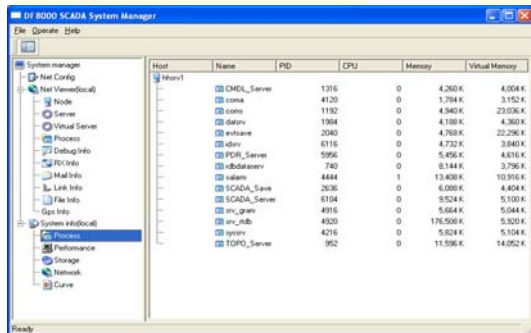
DF 8000 SCADA System Manager

File Operate Help

System manager
Net Config
Net Viewer(local)
Node
Server
Virtual Server
Process
Debug Info
RX Info
Mail Info
Link Info
File Info
Gps Info
System info(local)
Process
Performance
Storage
Network
Curve

| Host | Name | PID | CPU | Memory | Virtual Memory |
|---|---|---|---|---|---|
| hhsrv1 | | | | | |
| | CMDL_Server | 1316 | 0 | 4,260 K | 4,004 K |
| | coma | 4120 | 0 | 1,784 K | 3,152 K |
| | coms | 1192 | 0 | 4,940 K | 23,036 K |
| | datsrv | 1984 | 0 | 4,188 K | 4,360 K |
| | evtsave | 2040 | 0 | 4,768 K | 22,296 K |
| | idsrv | 6116 | 0 | 4,732 K | 3,840 K |
| | PDR_Server | 5956 | 0 | 5,456 K | 4,616 K |
| | rdbdataserv | 740 | 0 | 8,144 K | 3,796 K |
| | salarm | 4444 | 1 | 13,408 K | 10,916 K |
| | SCADA_Save | 2636 | 0 | 6,088 K | 4,404 K |
| | SCADA_Server | 6104 | 0 | 9,524 K | 5,100 K |
| | srv_gram | 4916 | 0 | 5,664 K | 5,044 K |
| | srv_rtdb | 4920 | 0 | 176,508 K | 5,920 K |
| | sysrv | 4216 | 0 | 5,824 K | 5,104 K |
| | TOPO_Server | 952 | 0 | 11,596 K | 14,052 K |

Ready